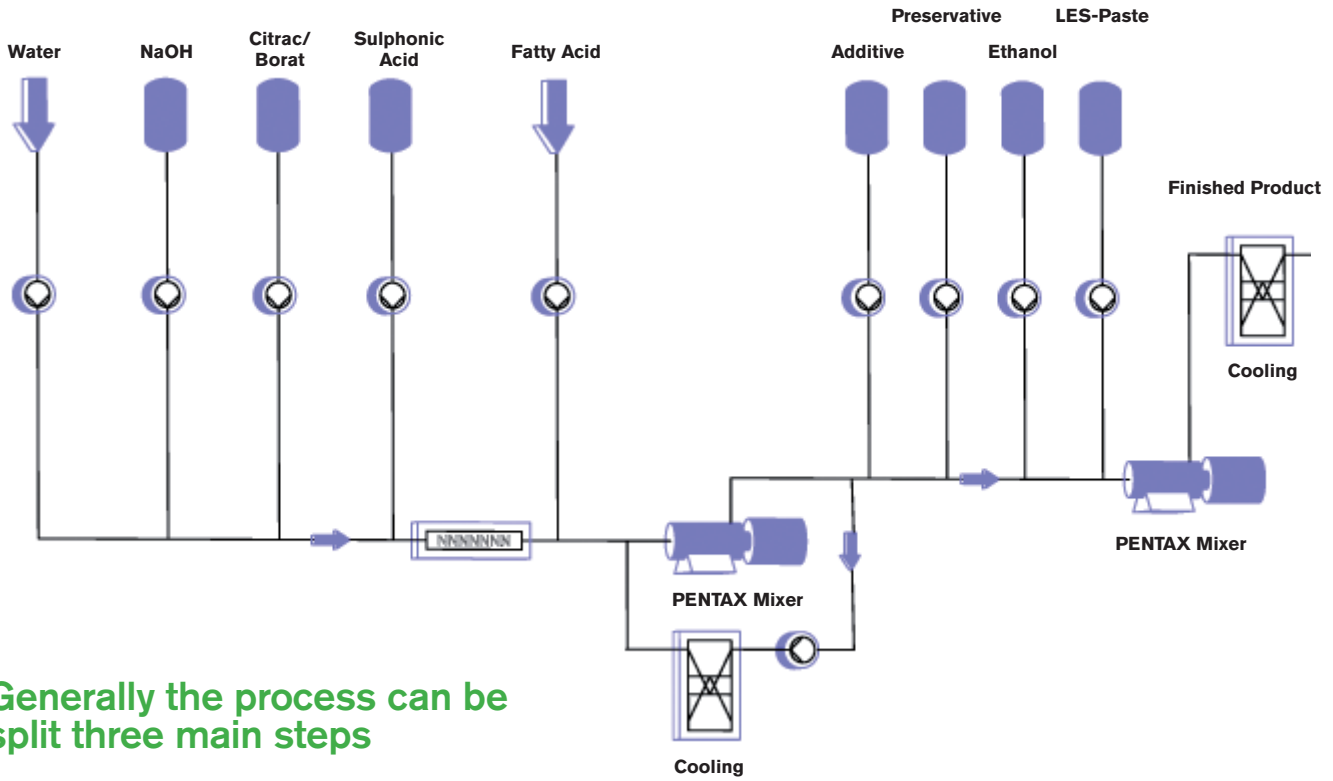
Water

NaOH

Citrac/ Borat

Sulphonic Acid

Fatty Acid

Preservative

LES-Paste

Additive

Ethanol

Finished Product

Cooling

PENTAX Mixer

PENTAX Mixer

Cooling

Generally the process can be split three main steps